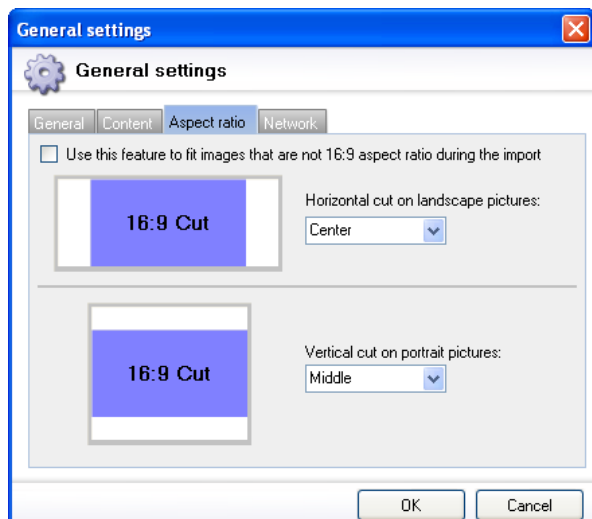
General settings

General settings

General | Content | Aspect ratio | Network

Use this feature to fit images that are not 16:9 aspect ratio during the import

16:9 Cut

Horizontal cut on landscape pictures:

Center

16:9 Cut

Vertical cut on portrait pictures:

Middle

OK

Cancel